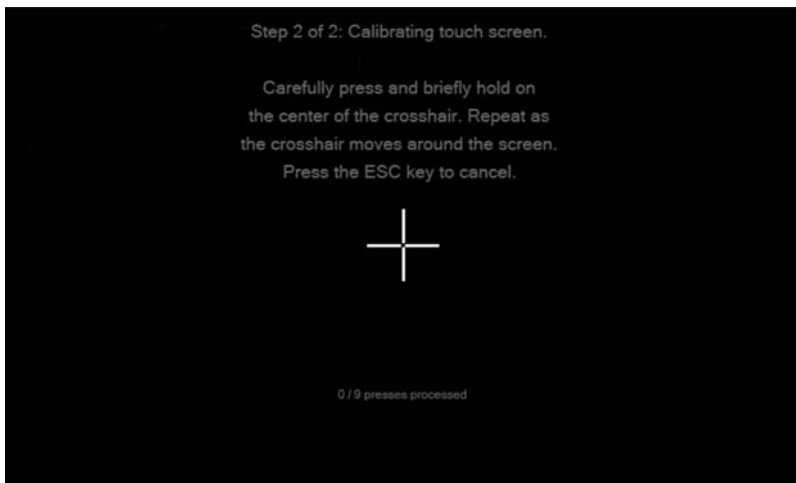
Step 2 of 2: Calibrating touch screen.

Carefully press and briefly hold on the center of the crosshair. Repeat as the crosshair moves around the screen. Press the ESC key to cancel.

0 / 9 presses processed